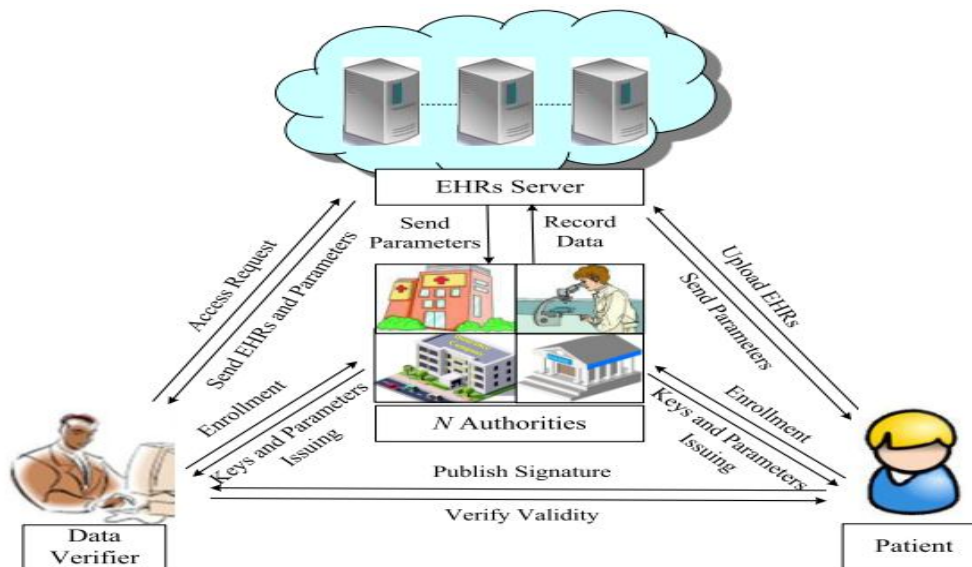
EHRs Server

Send Parameters

Record Data

Access Request

Send EHRs and Parameters

Upload EHRs

Send Parameters

Enrollment

Keys and Parameters Issuing

Enrollment

Keys and Parameters Issuing

*N* Authorities

Publish Signature

Verify Validity

Data Verifier

Patient